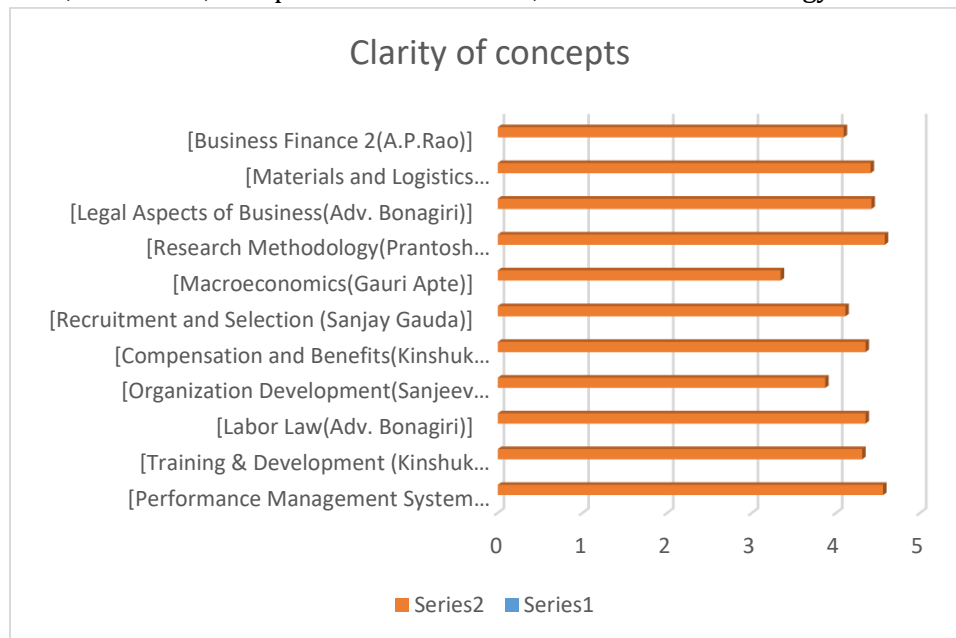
Clarity of concepts

[Business Finance 2(A.P.Rao)]
[Materials and Logistics…
[Legal Aspects of Business(Adv. Bonagiri)]
[Research Methodology(Prantosh…
[Macroeconomics(Gauri Apte)]
[Recruitment and Selection (Sanjay Gauda)]
[Compensation and Benefits(Kinshuk…
[Organization Development(Sanjeev…
[Labor Law(Adv. Bonagiri)]
[Training & Development (Kinshuk…
[Performance Management System…

0 1 2 3 4 5

Series2 Series1